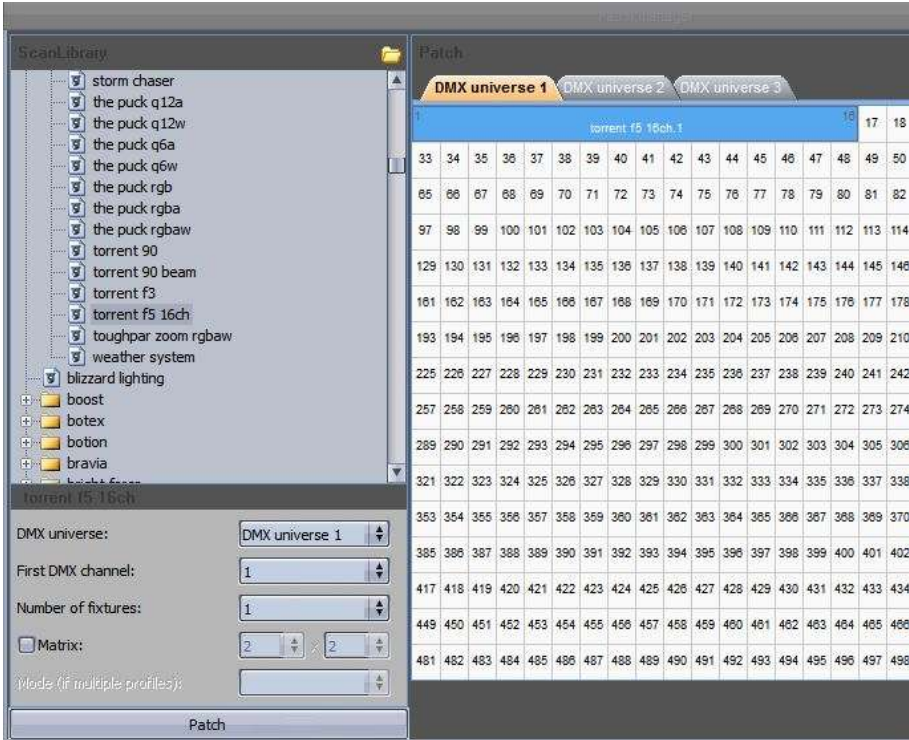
Patch manager

ScanLibrary

storm chaser
the puck q12a
the puck q12w
the puck q6a
the puck q6w
the puck rgb
the puck rgba
the puck rgbaw
torrent 90
torrent 90 beam
torrent f3
torrent f5 16ch
toughpar zoom rgbaw
weather system
blizzard lighting
boost
botex
botion
bravia
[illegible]

torrent f5 16ch

DMX universe: DMX universe 1
First DMX channel: 1
Number of fixtures: 1
Matrix: 2 x 2
Mode (if multiple profiles):

Patch

Patch

DMX universe 1 DMX universe 2 DMX universe 3

| 1 torrent f5 16ch.1 16 | 17 | 18 |
|---|---|---|

| 33 | 34 | 35 | 36 | 37 | 38 | 39 | 40 | 41 | 42 | 43 | 44 | 45 | 46 | 47 | 48 | 49 | 50 |
|---|---|---|---|---|---|---|---|---|---|---|---|---|---|---|---|---|---|
| 65 | 66 | 67 | 68 | 69 | 70 | 71 | 72 | 73 | 74 | 75 | 76 | 77 | 78 | 79 | 80 | 81 | 82 |
| 97 | 98 | 99 | 100 | 101 | 102 | 103 | 104 | 105 | 106 | 107 | 108 | 109 | 110 | 111 | 112 | 113 | 114 |
| 129 | 130 | 131 | 132 | 133 | 134 | 135 | 136 | 137 | 138 | 139 | 140 | 141 | 142 | 143 | 144 | 145 | 146 |
| 161 | 162 | 163 | 164 | 165 | 166 | 167 | 168 | 169 | 170 | 171 | 172 | 173 | 174 | 175 | 176 | 177 | 178 |
| 193 | 194 | 195 | 196 | 197 | 198 | 199 | 200 | 201 | 202 | 203 | 204 | 205 | 206 | 207 | 208 | 209 | 210 |
| 225 | 226 | 227 | 228 | 229 | 230 | 231 | 232 | 233 | 234 | 235 | 236 | 237 | 238 | 239 | 240 | 241 | 242 |
| 257 | 258 | 259 | 260 | 261 | 262 | 263 | 264 | 265 | 266 | 267 | 268 | 269 | 270 | 271 | 272 | 273 | 274 |
| 289 | 290 | 291 | 292 | 293 | 294 | 295 | 296 | 297 | 298 | 299 | 300 | 301 | 302 | 303 | 304 | 305 | 306 |
| 321 | 322 | 323 | 324 | 325 | 326 | 327 | 328 | 329 | 330 | 331 | 332 | 333 | 334 | 335 | 336 | 337 | 338 |
| 353 | 354 | 355 | 356 | 357 | 358 | 359 | 360 | 361 | 362 | 363 | 364 | 365 | 366 | 367 | 368 | 369 | 370 |
| 385 | 386 | 387 | 388 | 389 | 390 | 391 | 392 | 393 | 394 | 395 | 396 | 397 | 398 | 399 | 400 | 401 | 402 |
| 417 | 418 | 419 | 420 | 421 | 422 | 423 | 424 | 425 | 426 | 427 | 428 | 429 | 430 | 431 | 432 | 433 | 434 |
| 449 | 450 | 451 | 452 | 453 | 454 | 455 | 456 | 457 | 458 | 459 | 460 | 461 | 462 | 463 | 464 | 465 | 466 |
| 481 | 482 | 483 | 484 | 485 | 486 | 487 | 488 | 489 | 490 | 491 | 492 | 493 | 494 | 495 | 496 | 497 | 498 |